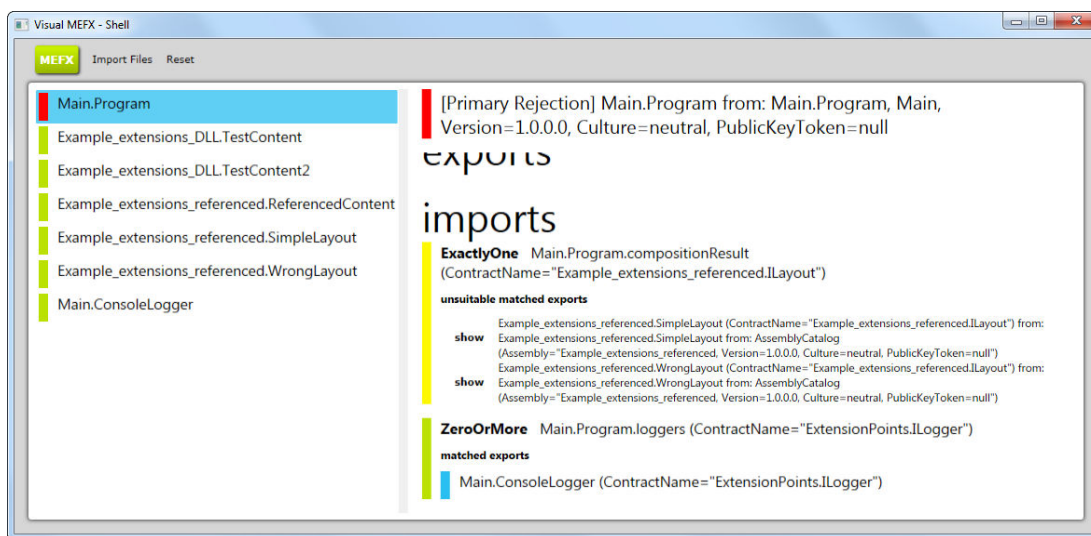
Visual MEFX - Shell

MEFX Import Files Reset

Main.Program
Example_extensions_DLL.TestContent
Example_extensions_DLL.TestContent2
Example_extensions_referenced.ReferencedContent
Example_extensions_referenced.SimpleLayout
Example_extensions_referenced.WrongLayout
Main.ConsoleLogger

[Primary Rejection] Main.Program from: Main.Program, Main, Version=1.0.0.0, Culture=neutral, PublicKeyToken=null

exports

imports

ExactlyOne Main.Program.compositionResult (ContractName="Example_extensions_referenced.ILayout")

unsuitable matched exports

show Example_extensions_referenced.SimpleLayout (ContractName="Example_extensions_referenced.ILayout") from: Example_extensions_referenced.SimpleLayout from: AssemblyCatalog (Assembly="Example_extensions_referenced, Version=1.0.0.0, Culture=neutral, PublicKeyToken=null")

show Example_extensions_referenced.WrongLayout (ContractName="Example_extensions_referenced.ILayout") from: Example_extensions_referenced.WrongLayout from: AssemblyCatalog (Assembly="Example_extensions_referenced, Version=1.0.0.0, Culture=neutral, PublicKeyToken=null")

ZeroOrMore Main.Program.loggers (ContractName="ExtensionPoints.ILogger")

matched exports

Main.ConsoleLogger (ContractName="ExtensionPoints.ILogger")